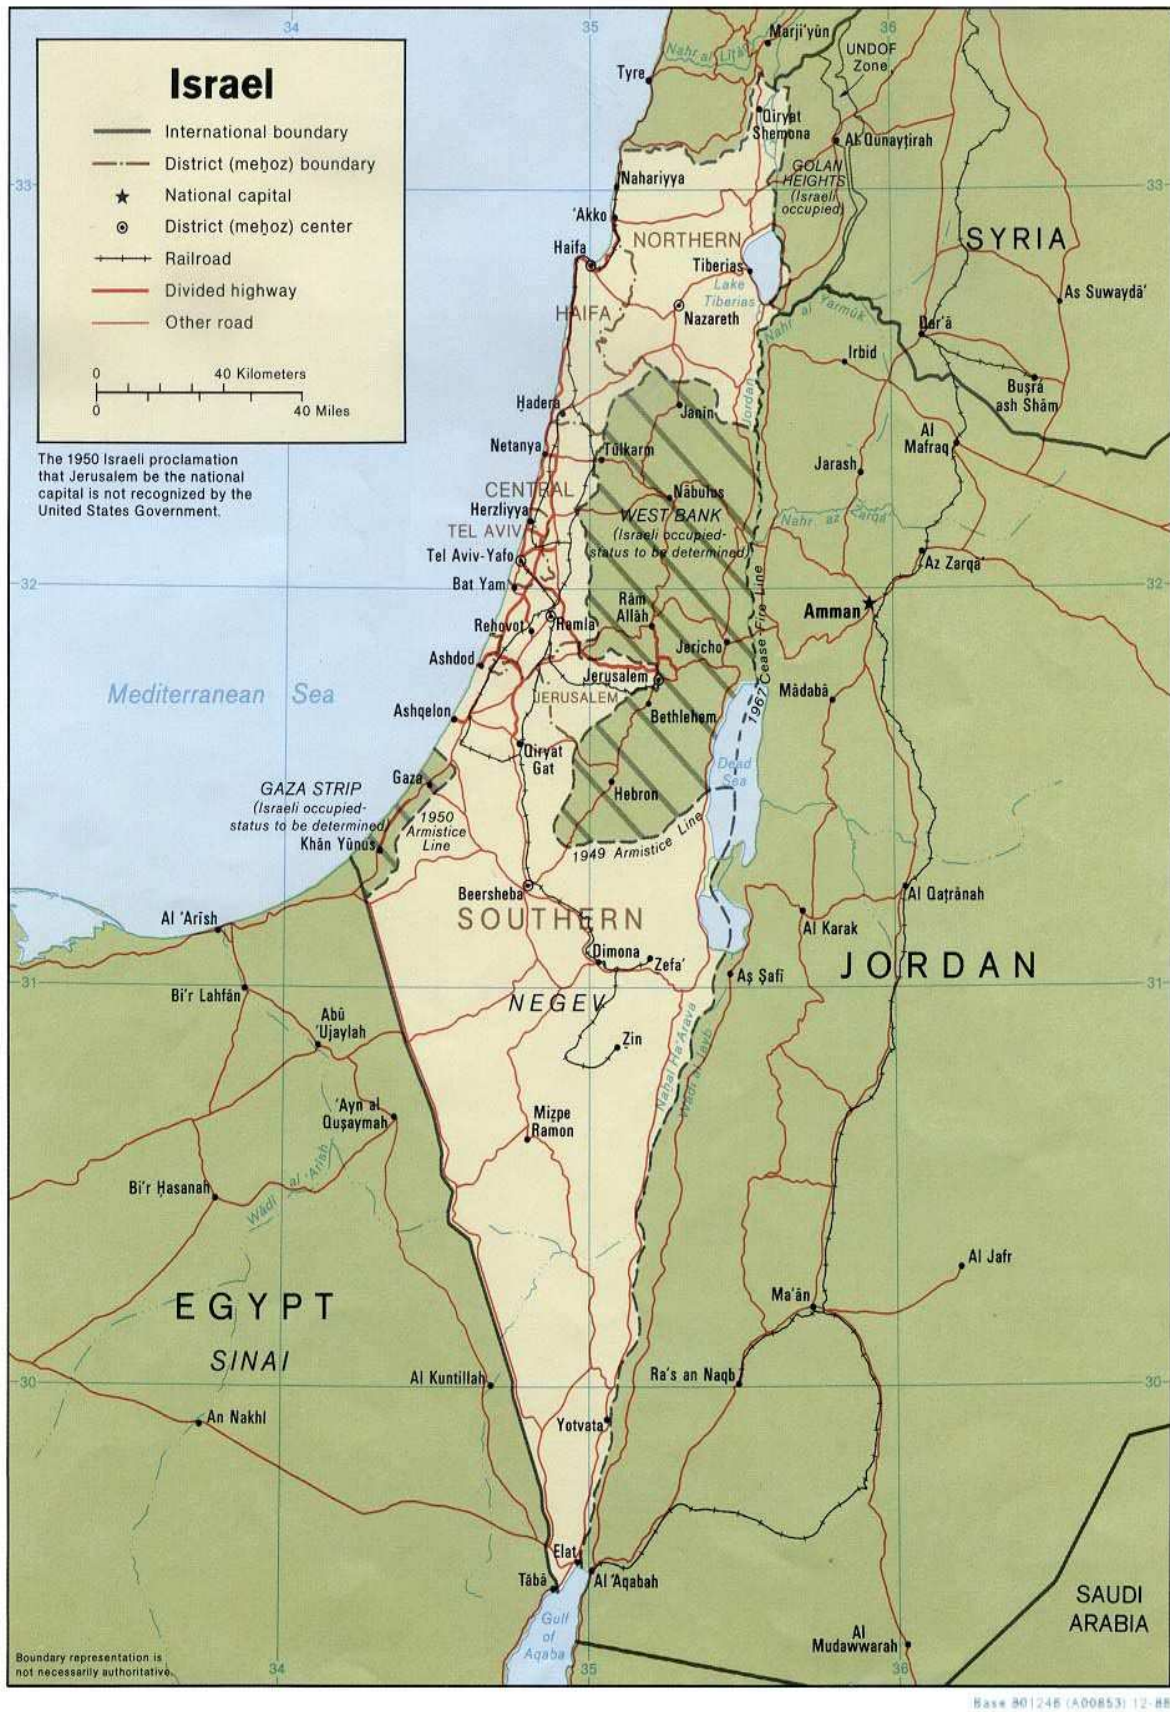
Israel

International boundary
District (meḩoz) boundary
National capital
District (meḩoz) center
Railroad
Divided highway
Other road

0 40 Kilometers
0 40 Miles

The 1950 Israeli proclamation that Jerusalem be the national capital is not recognized by the United States Government.

34 35 36

Marj'i'yun
UNDOF Zone
Nahr al Līṭānī
Tyre
Qiryat Shemona
Al Qunayţirah
GOLAN HEIGHTS (Israeli occupied)
Nahariyya
'Akko
Haifa
NORTHERN
SYRIA
Tiberias
Lake Tiberias
As Suwaydā'
HAIFA
Nazareth
Nahr al Yarmūk
Dar'ā
Irbid
Buşrá ash Shām
Ḩadera
Janin
Jordan
Al Mafraq
Netanya
Tulkarm
Jarash
CENTRAL
Nābulus
Herzliyya
WEST BANK (Israeli occupied- status to be determined)
Nahr az Zarqā'
TEL AVIV
Tel Aviv-Yafo
Az Zarqā'
Bat Yam
1967 Cease-Fire Line
Rām Allāh
Amman
Reḩovot
Ramla
Jericho
Ashdod
Jerusalem
Mādabā
Mediterranean Sea
JERUSALEM
Ashqelon
Bethlehem
Qiryat Gat
Dead Sea
Gaza
GAZA STRIP (Israeli occupied- status to be determined)
Hebron
1950 Armistice Line
Khān Yūnus
1949 Armistice Line
Beersheba
Al Qaţrānah
Al 'Arīsh
SOUTHERN
Al Karak
Dimona
Zefa'
JORDAN
Aş Şafī
Bi'r Lahfān
NEGEV
Abū 'Ujaylah
Zin
Naḩal Ha'Arava
Wādī al Jayb
'Ayn al Quşaymah
Mizpe Ramon
Bi'r Ḩasanah
Wādī al 'Arīsh
Al Jafr
EGYPT
Ma'ān
SINAI
Al Kuntillah
Ra's an Naqb
An Nakhl
Yotvata
Elat
Ţābā
Al 'Aqabah
SAUDI ARABIA
Gulf of Aqaba
Al Mudawwarah
33 32 31 30
Boundary representation is not necessarily authoritative.
Base 801246 (A00853) 12-88